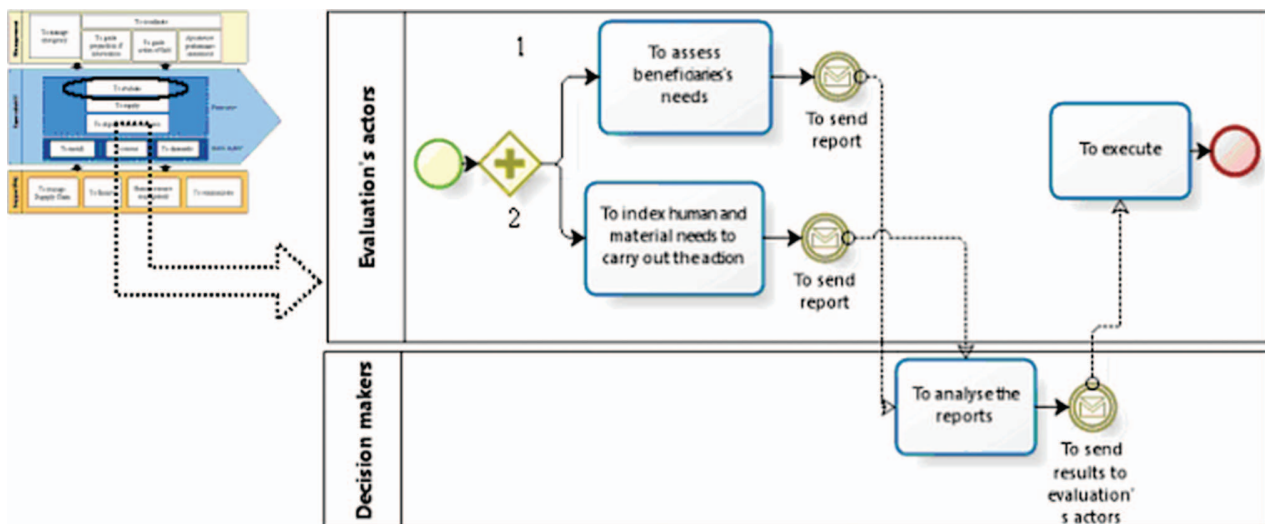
Management

To manage emergency

To coordinate

To guide proposition of information

To guide action of field

To monitor preliminary assessment

Operational

To evaluate

To supply

To dispatch

To install

To rescue

To dismantle

Supporting

To manage Supply Chain

To finance

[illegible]

To communicate

Evaluation's actors

1

2

To assess benefidaries's needs

To send report

To index human and material needs to carry out the action

To send report

To execute

Decision makers

To analyse the reports

To send results to evaluation's actors